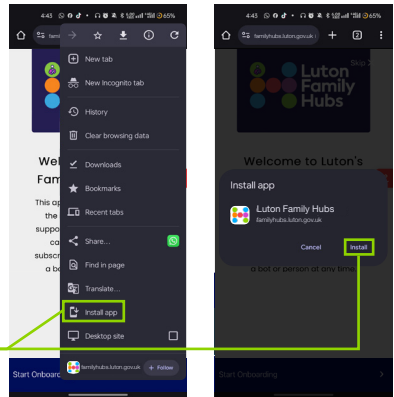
4:43 65%

New tab

New Incognito tab

History

Clear browsing data

Downloads

Bookmarks

Recent tabs

Share...

Find in page

Translate...

Install app

Desktop site

familyhubs.luton.gov.uk

+ Follow

Wel
Fam

This ap
the
suppo
can
subscr
a bo

Start Onboard

4:43 65%

familyhubs.luton.gov.uk

2

Luton Family Hubs

Skip

Welcome to Luton's

Install app

Luton Family Hubs

familyhubs.luton.gov.uk

Cancel

Install

a bot or person at any time

Start Onboarding